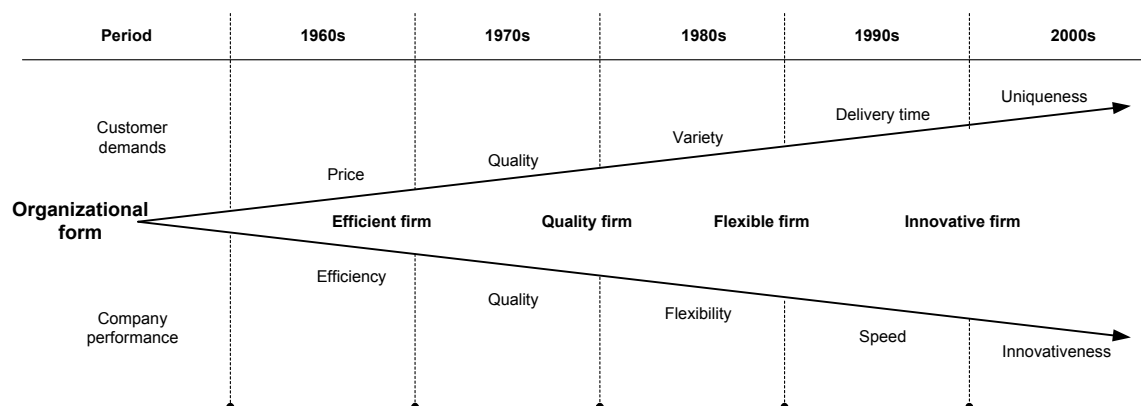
| Period | 1960s | 1970s | 1980s | 1990s | 2000s |
|---|---|---|---|---|---|

Customer demands

Price

Quality

Variety

Delivery time

Uniqueness

Organizational form

Efficient firm

Quality firm

Flexible firm

Innovative firm

Company performance

Efficiency

Quality

Flexibility

Speed

Innovativeness